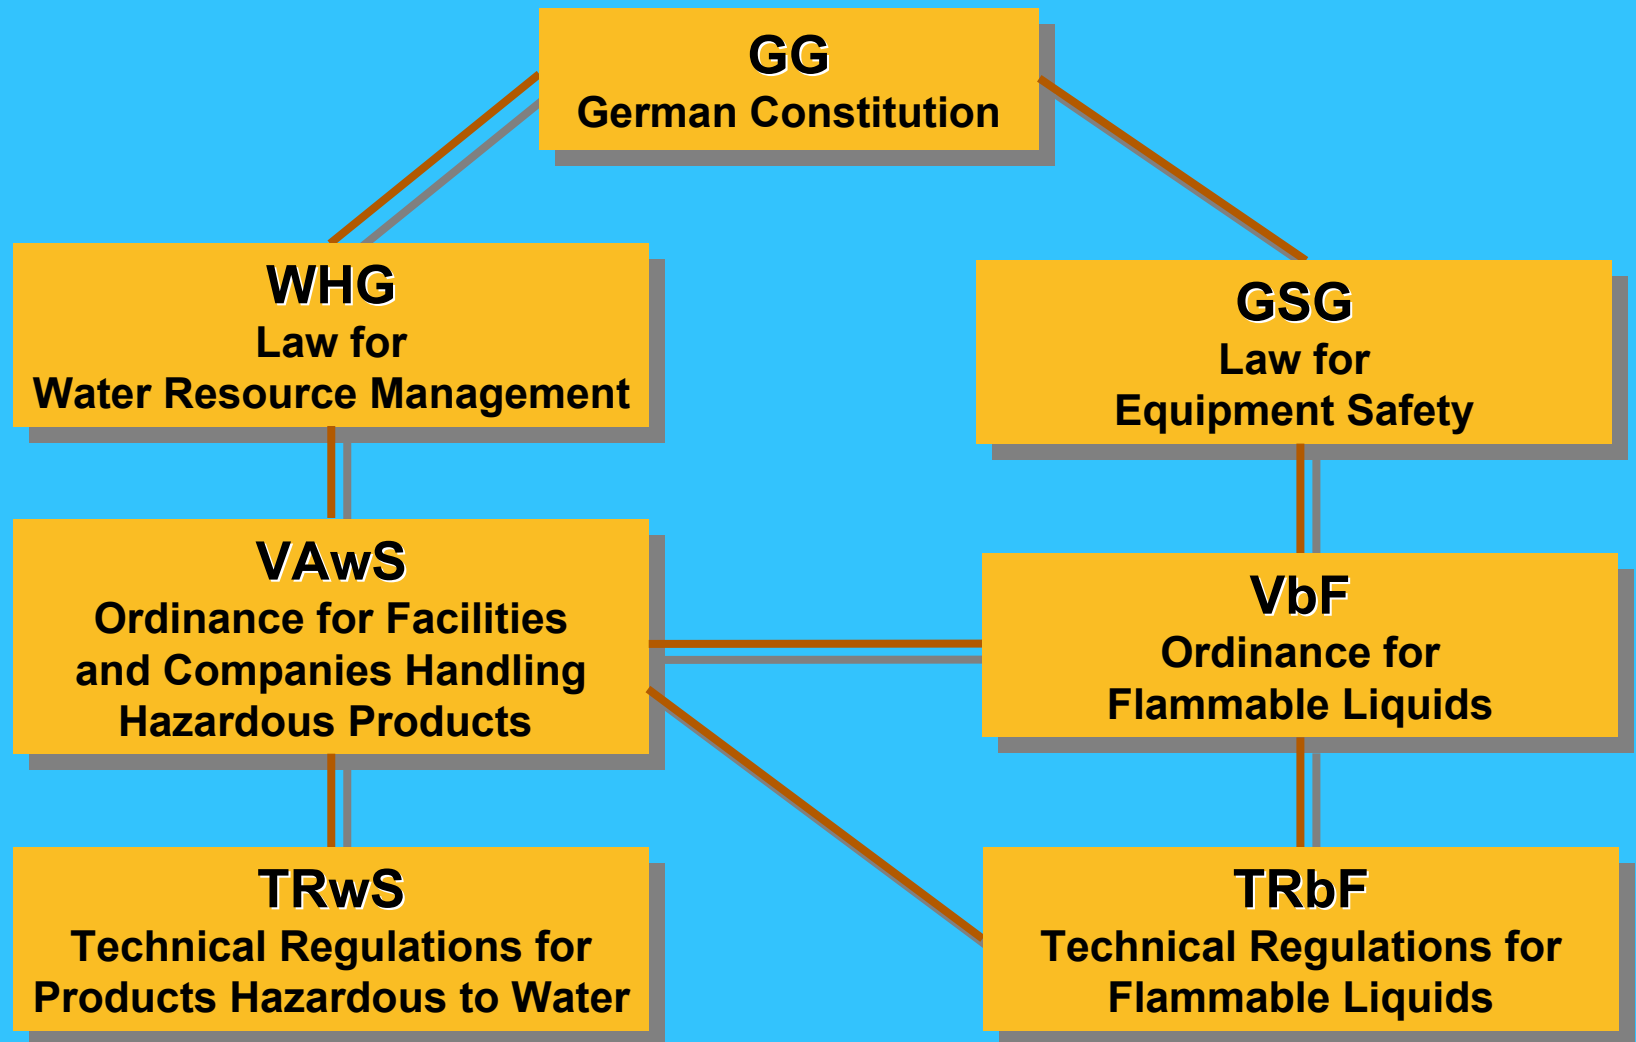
GG
German Constitution

WHG
Law for
Water Resource Management

GSG
Law for
Equipment Safety

VAwS
Ordinance for Facilities
and Companies Handling
Hazardous Products

VbF
Ordinance for
Flammable Liquids

TRwS
Technical Regulations for
Products Hazardous to Water

TRbF
Technical Regulations for
Flammable Liquids